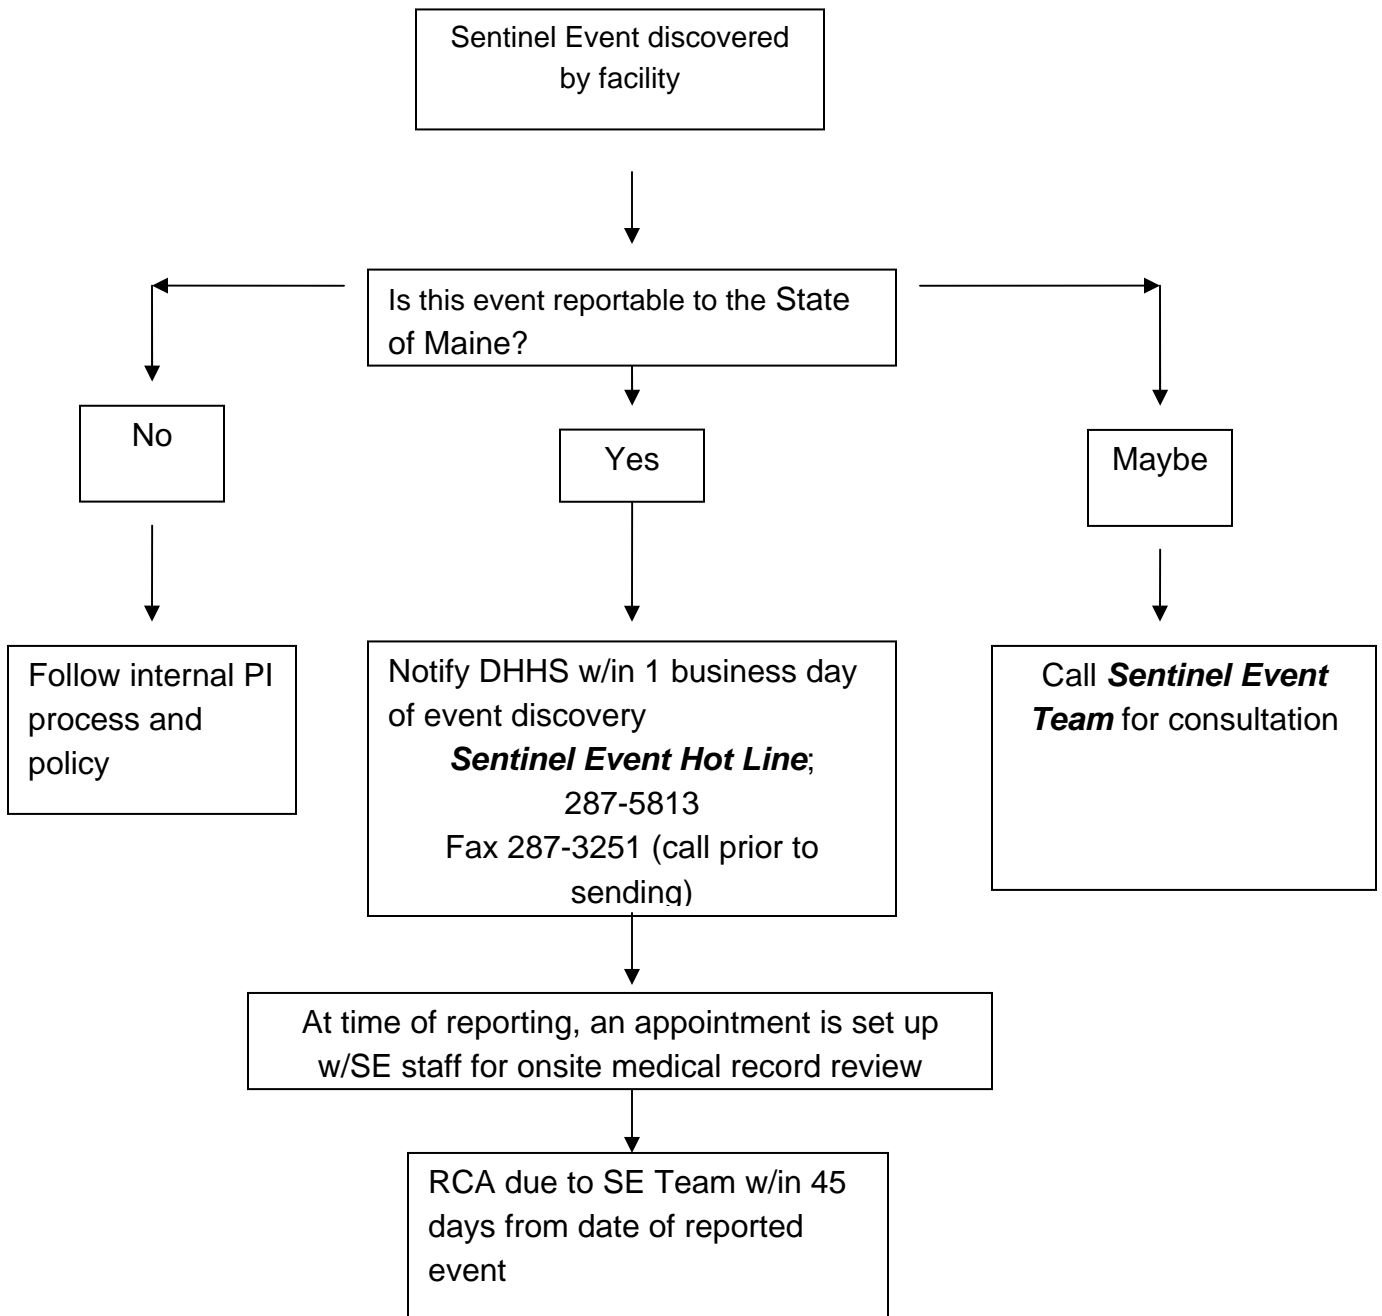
Sentinel Event discovered by facility

Is this event reportable to the State of Maine?

No

Yes

Maybe

Follow internal PI process and policy

Notify DHHS w/in 1 business day of event discovery
***Sentinel Event Hot Line***;
287-5813
Fax 287-3251 (call prior to sending)

Call ***Sentinel Event Team*** for consultation

At time of reporting, an appointment is set up w/SE staff for onsite medical record review

RCA due to SE Team w/in 45 days from date of reported event